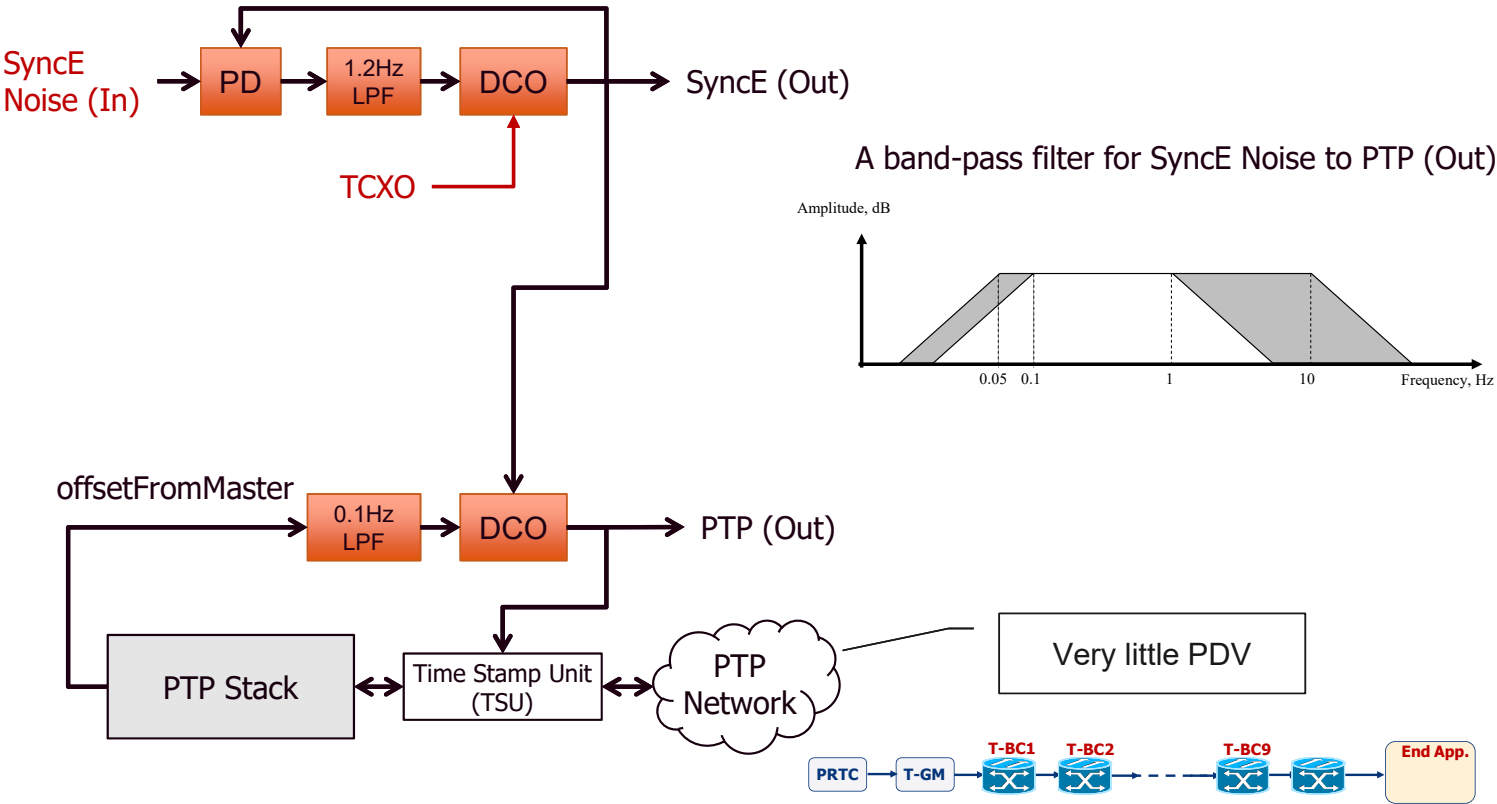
SyncE Noise (In)

PD

1.2Hz LPF

DCO

SyncE (Out)

TCXO

A band-pass filter for SyncE Noise to PTP (Out)

Amplitude, dB

0.05 0.1

1

10

Frequency, Hz

offsetFromMaster

0.1Hz LPF

DCO

PTP (Out)

PTP Stack

Time Stamp Unit (TSU)

PTP Network

Very little PDV

PRTC

T-GM

T-BC1

T-BC2

T-BC9

End App.